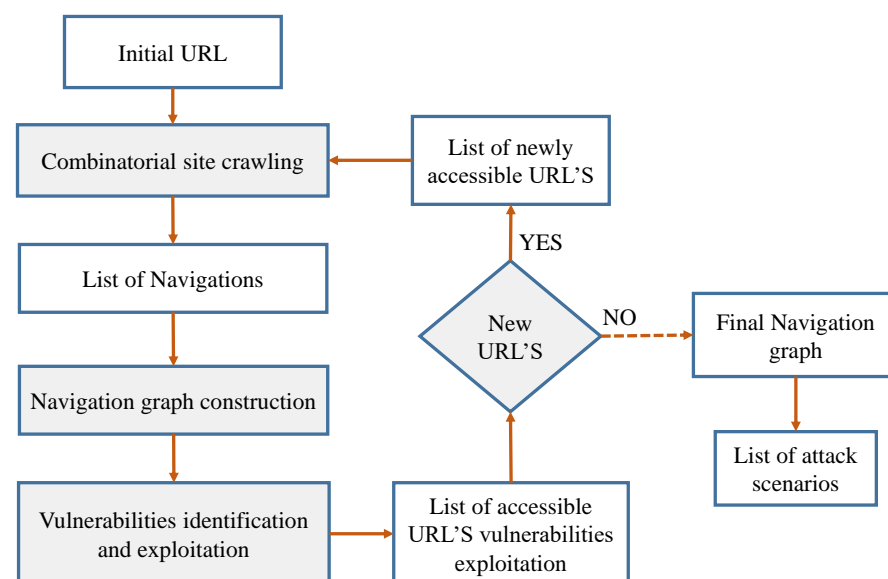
Initial URL

Combinatorial site crawling

List of newly accessible URL'S

YES

List of Navigations

New URL'S

NO

Final Navigation graph

Navigation graph construction

List of attack scenarios

Vulnerabilities identification and exploitation

List of accessible URL'S vulnerabilities exploitation